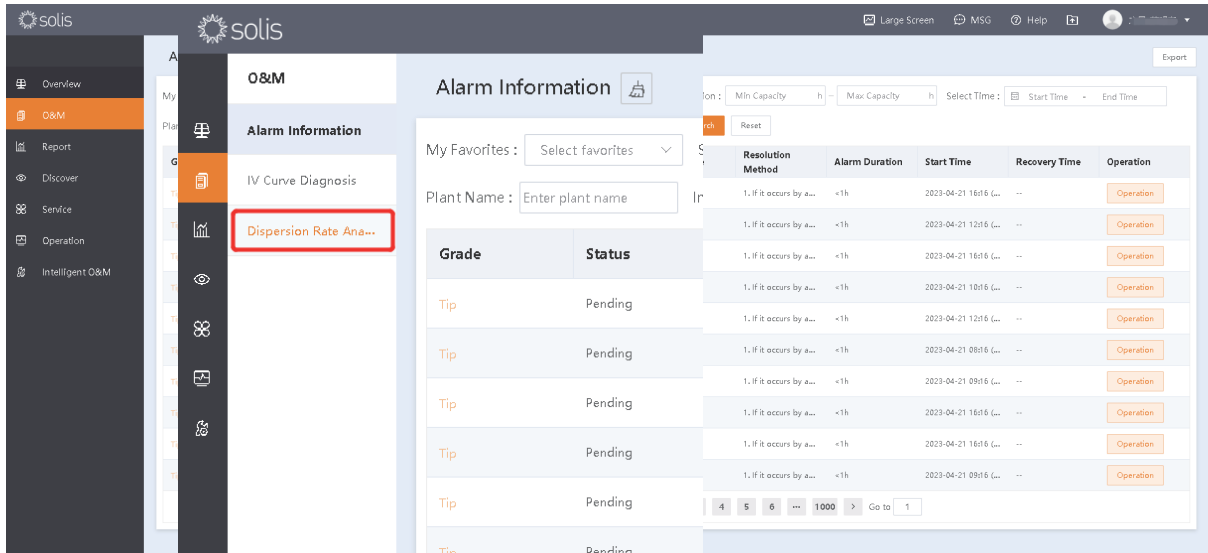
solis

Overview
O&M
Report
Discover
Service
Operation
Intelligent O&M

solis

O&M

Alarm Information
IV Curve Diagnosis
Dispersion Rate Ana...

Alarm Information

My Favorites : Select favorites

Plant Name : Enter plant name

| Grade | Status |
|---|---|
| Tip | Pending |
| Tip | Pending |
| Tip | Pending |
| Tip | Pending |
| Tip | Pending |
| Tip | Pending |

Large Screen MSG Help

Export

Min Capacity h ~ Max Capacity h Select Time : Start Time - End Time

Reset

| Resolution Method | Alarm Duration | Start Time | Recovery Time | Operation |
|---|---|---|---|---|
| 1. If it occurs by a... | <1h | 2023-04-21 16:16 (... | -- | Operation |
| 1. If it occurs by a... | <1h | 2023-04-21 12:16 (... | -- | Operation |
| 1. If it occurs by a... | <1h | 2023-04-21 16:16 (... | -- | Operation |
| 1. If it occurs by a... | <1h | 2023-04-21 10:16 (... | -- | Operation |
| 1. If it occurs by a... | <1h | 2023-04-21 12:16 (... | -- | Operation |
| 1. If it occurs by a... | <1h | 2023-04-21 08:16 (... | -- | Operation |
| 1. If it occurs by a... | <1h | 2023-04-21 09:16 (... | -- | Operation |
| 1. If it occurs by a... | <1h | 2023-04-21 16:16 (... | -- | Operation |
| 1. If it occurs by a... | <1h | 2023-04-21 16:16 (... | -- | Operation |
| 1. If it occurs by a... | <1h | 2023-04-21 09:16 (... | -- | Operation |

4 5 6 ... 1000 > Go to 1